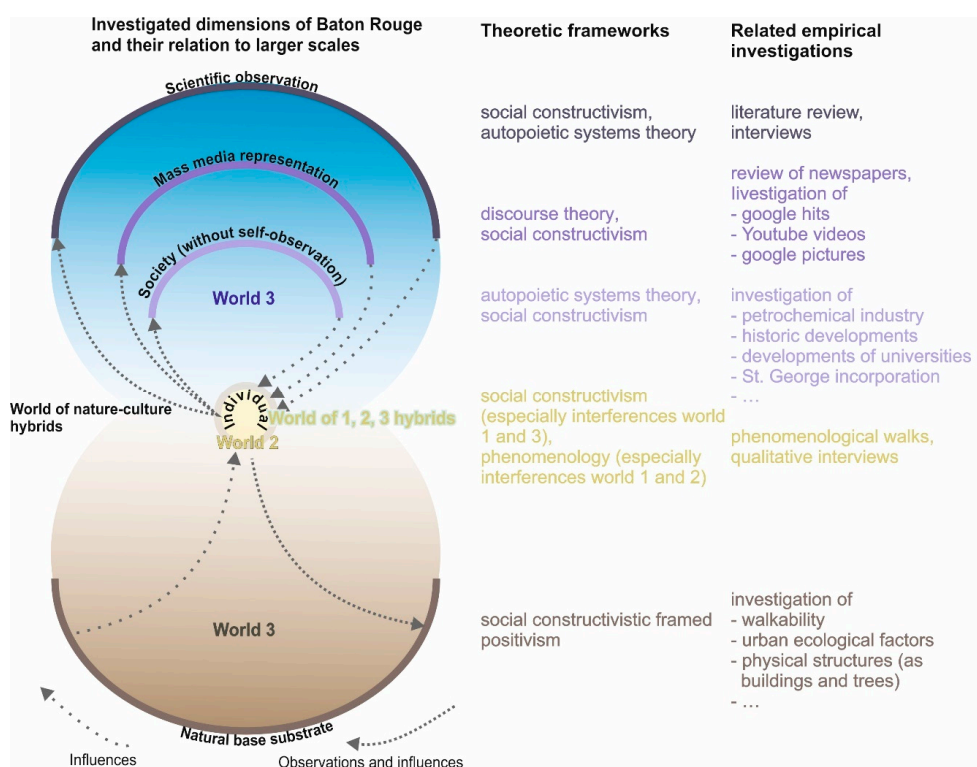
Investigated dimensions of Baton Rouge and their relation to larger scales

Theoretic frameworks

Related empirical investigations

Scientific observation

Mass media representation

Society (without self-observation)

World 3

Individual

World 2

World of 1, 2, 3 hybrids

World of nature-culture hybrids

World 3

Natural base substrate

Influences

Observations and influences

social constructivism, autopoietic systems theory

literature review, interviews

discourse theory, social constructivism

review of newspapers, livestigation of
- google hits
- Youtube videos
- google pictures

autopoietic systems theory, social constructivism

investigation of
- petrochemical industry
- historic developments
- developments of universities
- St. George incorporation
- …

social constructivism (especially interferences world 1 and 3), phenomenology (especially interferences world 1 and 2)

phenomenological walks, qualitative interviews

social constructivistic framed positivism

investigation of
- walkability
- urban ecological factors
- physical structures (as buildings and trees)
- …